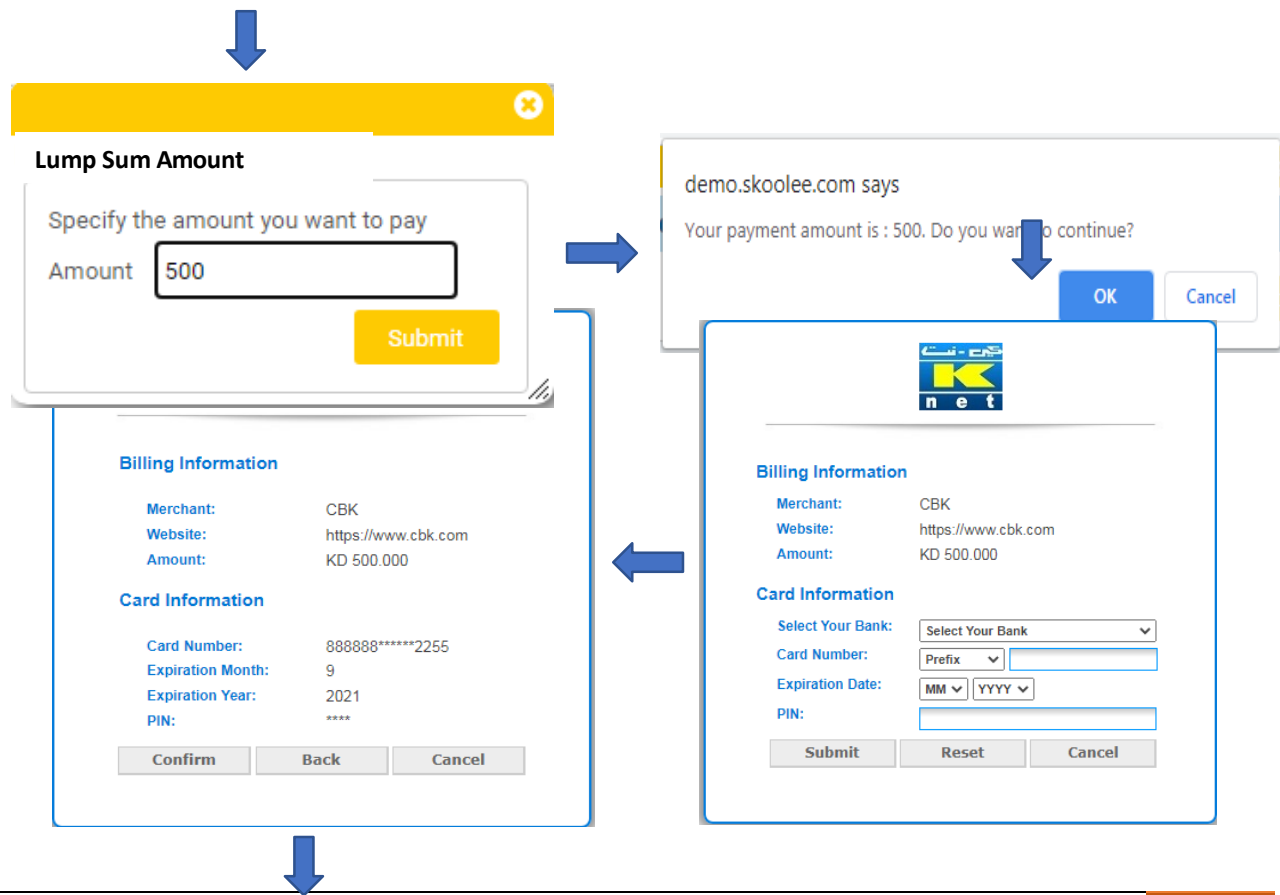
Lump Sum Amount

Specify the amount you want to pay

Amount 500

Submit

demo.skoolee.com says

Your payment amount is : 500. Do you wan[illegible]o continue?

OK Cancel

K
net

Billing Information

| | |
|---|---|
| Merchant: | CBK |
| Website: | https://www.cbk.com |
| Amount: | KD 500.000 |

Card Information

| | |
|---|---|
| Select Your Bank: | Select Your Bank |
| Card Number: | Prefix |
| Expiration Date: | MM YYYY |
| PIN: | |

Submit Reset Cancel

Billing Information

| | |
|---|---|
| Merchant: | CBK |
| Website: | https://www.cbk.com |
| Amount: | KD 500.000 |

Card Information

| | |
|---|---|
| Card Number: | 888888******2255 |
| Expiration Month: | 9 |
| Expiration Year: | 2021 |
| PIN: | **** |

Confirm Back Cancel